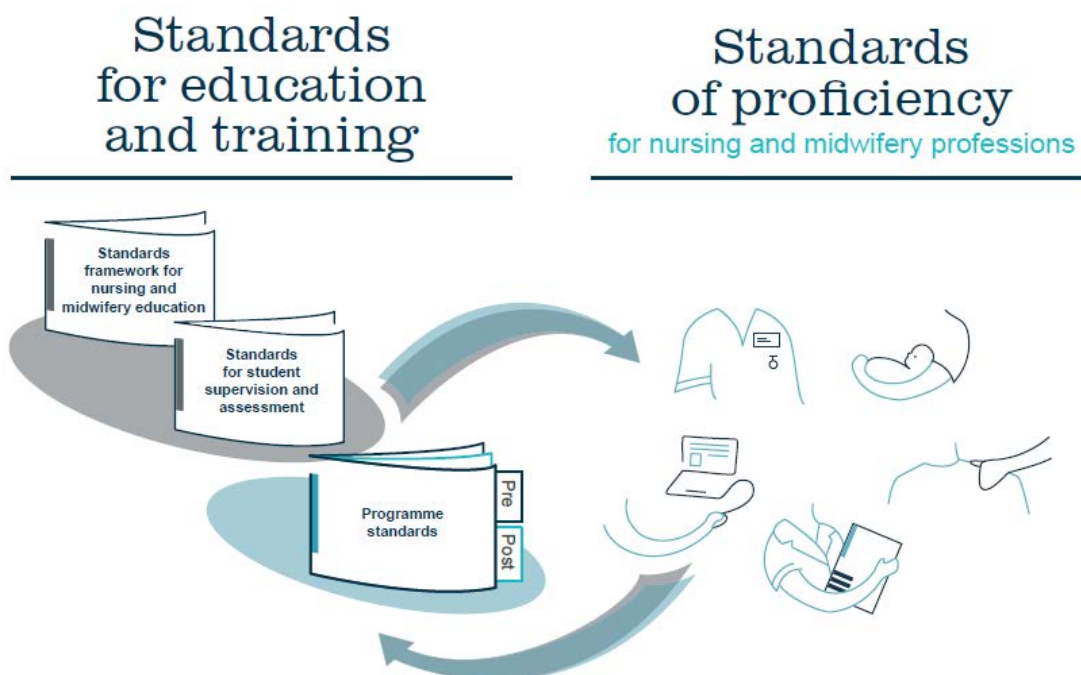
Standards for education and training

Standards of proficiency
for nursing and midwifery professions

Standards framework for nursing and midwifery education

Standards for student supervision and assessment

Programme standards

Pre

Post